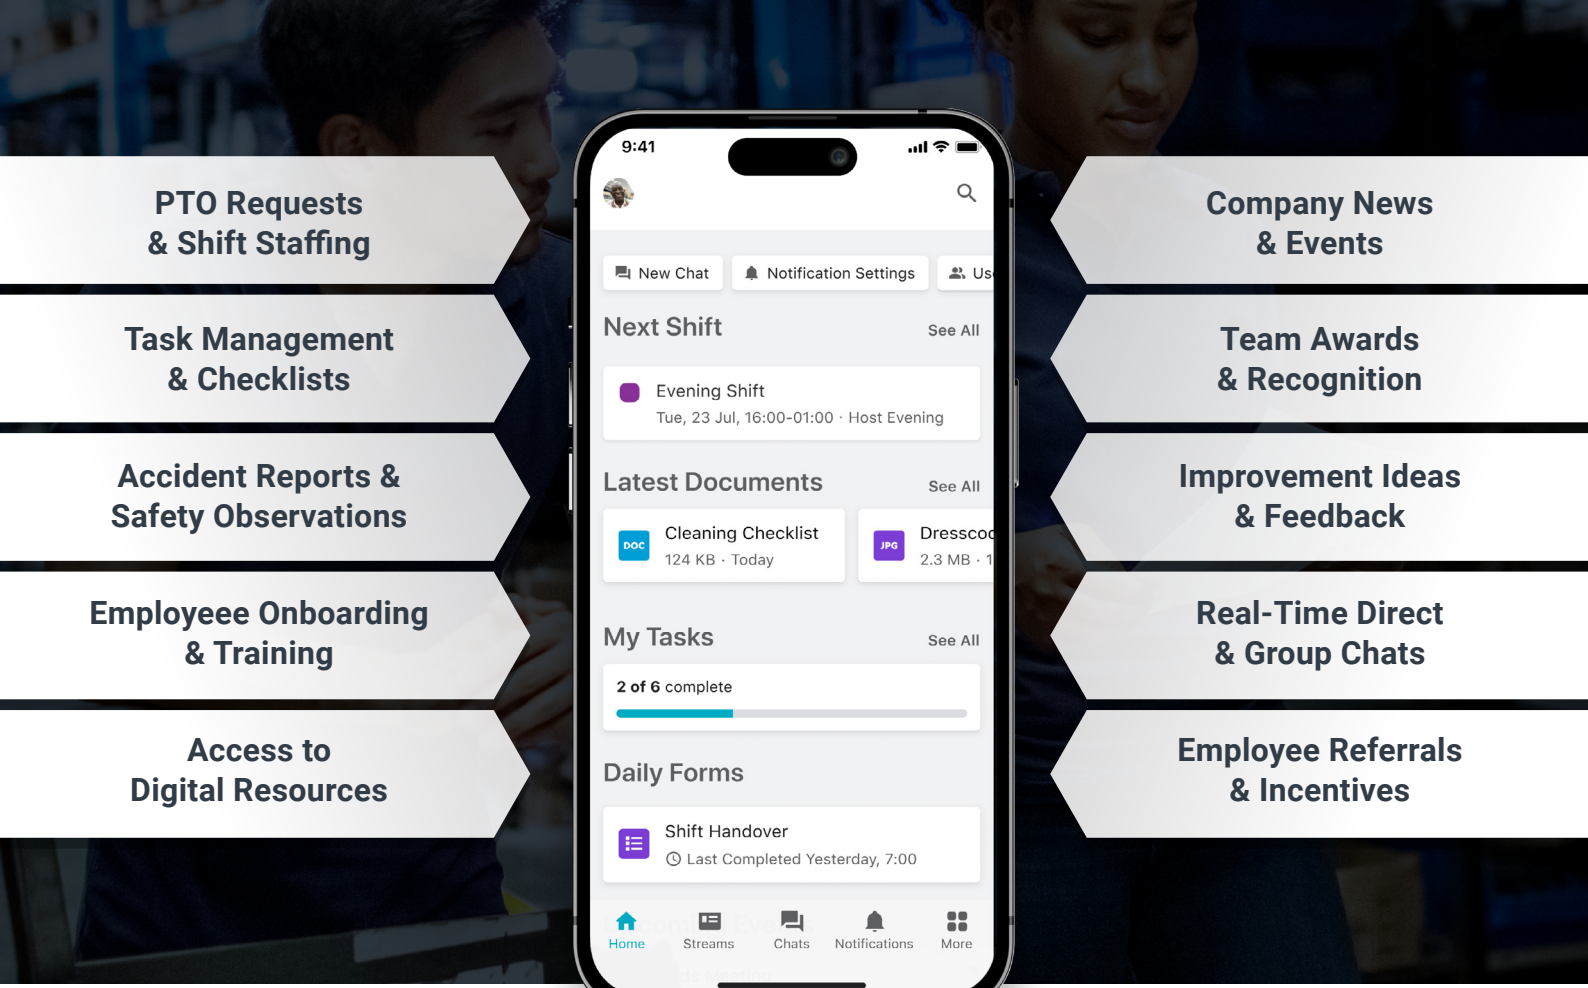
PTO Requests & Shift Staffing

Task Management & Checklists

Accident Reports & Safety Observations

Employeee Onboarding & Training

Access to Digital Resources

9:41

New Chat
Notification Settings
Us

Next Shift
See All
Evening Shift
Tue, 23 Jul, 16:00-01:00 · Host Evening

Latest Documents
See All
DOC
Cleaning Checklist
124 KB · Today
JPG
Dresscod
2.3 MB · 1

My Tasks
See All
2 of 6 complete

Daily Forms
Shift Handover
Last Completed Yesterday, 7:00

Home
Streams
Chats
Notifications
More

Company News & Events

Team Awards & Recognition

Improvement Ideas & Feedback

Real-Time Direct & Group Chats

Employee Referrals & Incentives